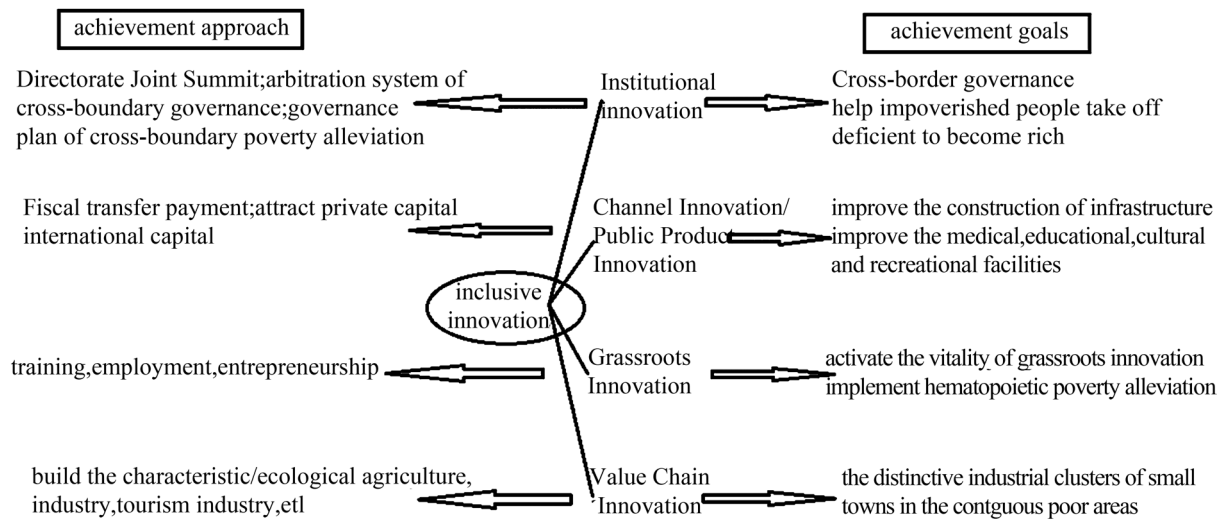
achievement approach

achievement goals

Directorate Joint Summit;arbitration system of cross-boundary governance;governance plan of cross-boundary poverty alleviation

Institutional innovation

Cross-border governance help impoverished people take off deficient to become rich

Fiscal transfer payment;attract private capital international capital

Channel Innovation/ Public Product Innovation

improve the construction of infrastructure improve the medical,educational,cultural and recreational facilities

inclusive innovation

training,employment,entrepreneurship

Grassroots Innovation

activate the vitality of grassroots innovation implement hematopoietic poverty alleviation

build the characteristic/ecological agriculture, industry,tourism industry,etl

Value Chain Innovation

the distinctive industrial clusters of small towns in the contguous poor areas